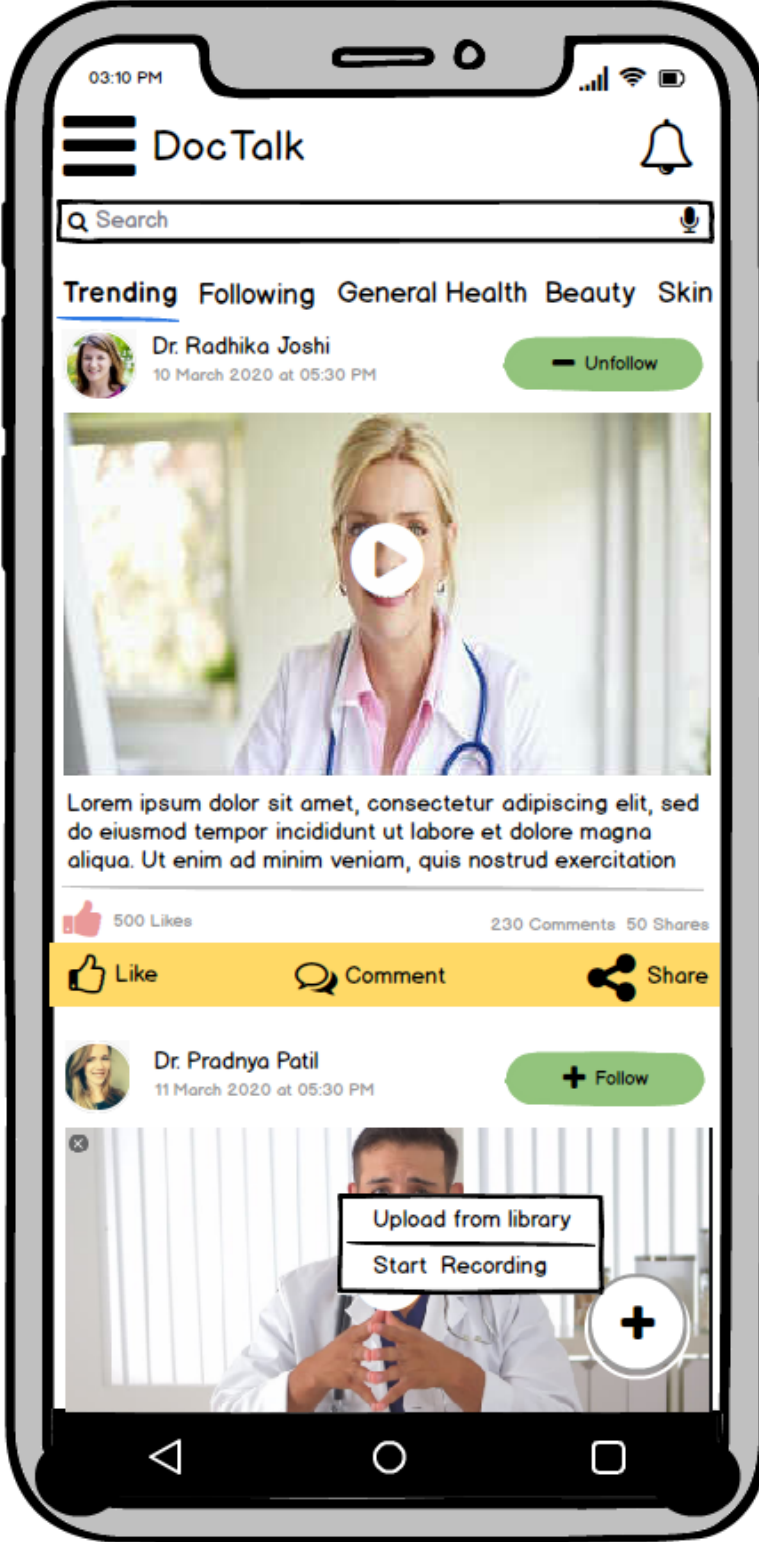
03:10 PM

DocTalk

Search

Trending Following General Health Beauty Skin

Dr. Radhika Joshi
10 March 2020 at 05:30 PM

Unfollow

Lorem ipsum dolor sit amet, consectetur adipiscing elit, sed do eiusmod tempor incididunt ut labore et dolore magna aliqua. Ut enim ad minim veniam, quis nostrud exercitation

500 Likes

230 Comments 50 Shares

Like Comment Share

Dr. Pradnya Patil
11 March 2020 at 05:30 PM

Follow

Upload from library
Start Recording